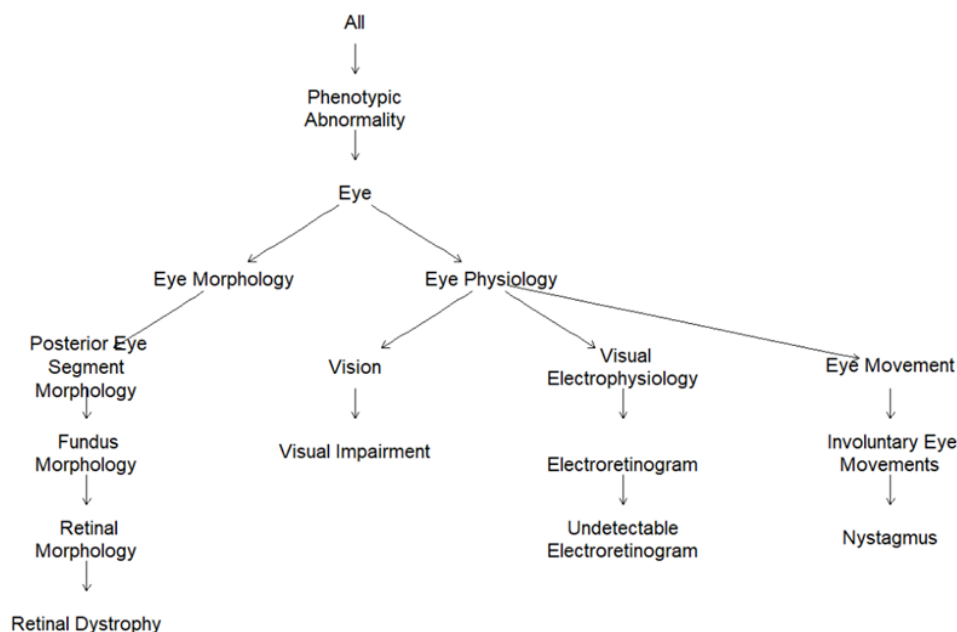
All

Phenotypic Abnormality

Eye

Eye Morphology

Eye Physiology

Posterior Eye Segment Morphology

Fundus Morphology

Retinal Morphology

Retinal Dystrophy

Vision

Visual Impairment

Visual Electrophysiology

Electroretinogram

Undetectable Electroretinogram

Eye Movement

Involuntary Eye Movements

Nystagmus